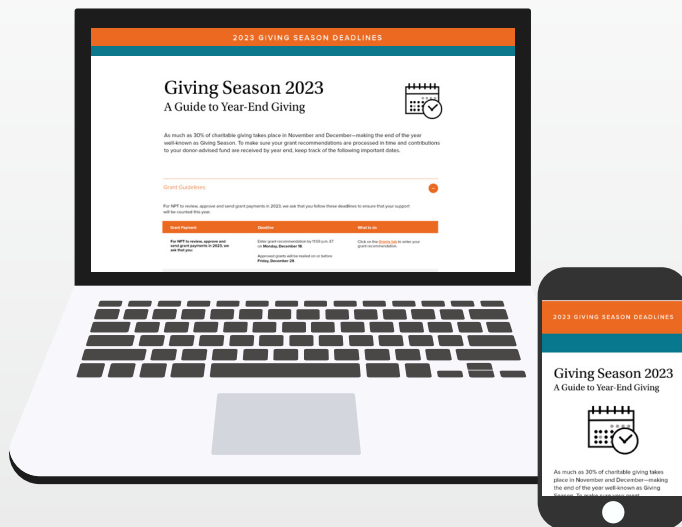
2023 GIVING SEASON DEADLINES

Giving Season 2023
A Guide to Year-End Giving

As much as 30% of charitable giving takes place in November and December—making the end of the year well-known as Giving Season. To make sure your grant recommendations are processed in time and contributions to your donor-advised fund are received by year end, keep track of the following important dates.

Grant Guidelines

For NPT to review, approve and send grant payments in 2023, we ask that you follow these deadlines to ensure that your support will be counted this year.

| Grant Payment | Deadline | What to do |
|---|---|---|
| For NPT to review, approve and send grant payments in 2023, we ask that you: | Enter grant recommendations by 11:59 p.m. ET on Monday, December 18. Approved grants will be mailed on or before Friday, December 29. | Click on the Grants tab to enter your grant recommendation. |

2023 GIVING SEASON DEADLINES

Giving Season 2023
A Guide to Year-End Giving

As much as 30% of charitable giving takes place in November and December—making the end of the year well-known as Giving Season. To make sure your grant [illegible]